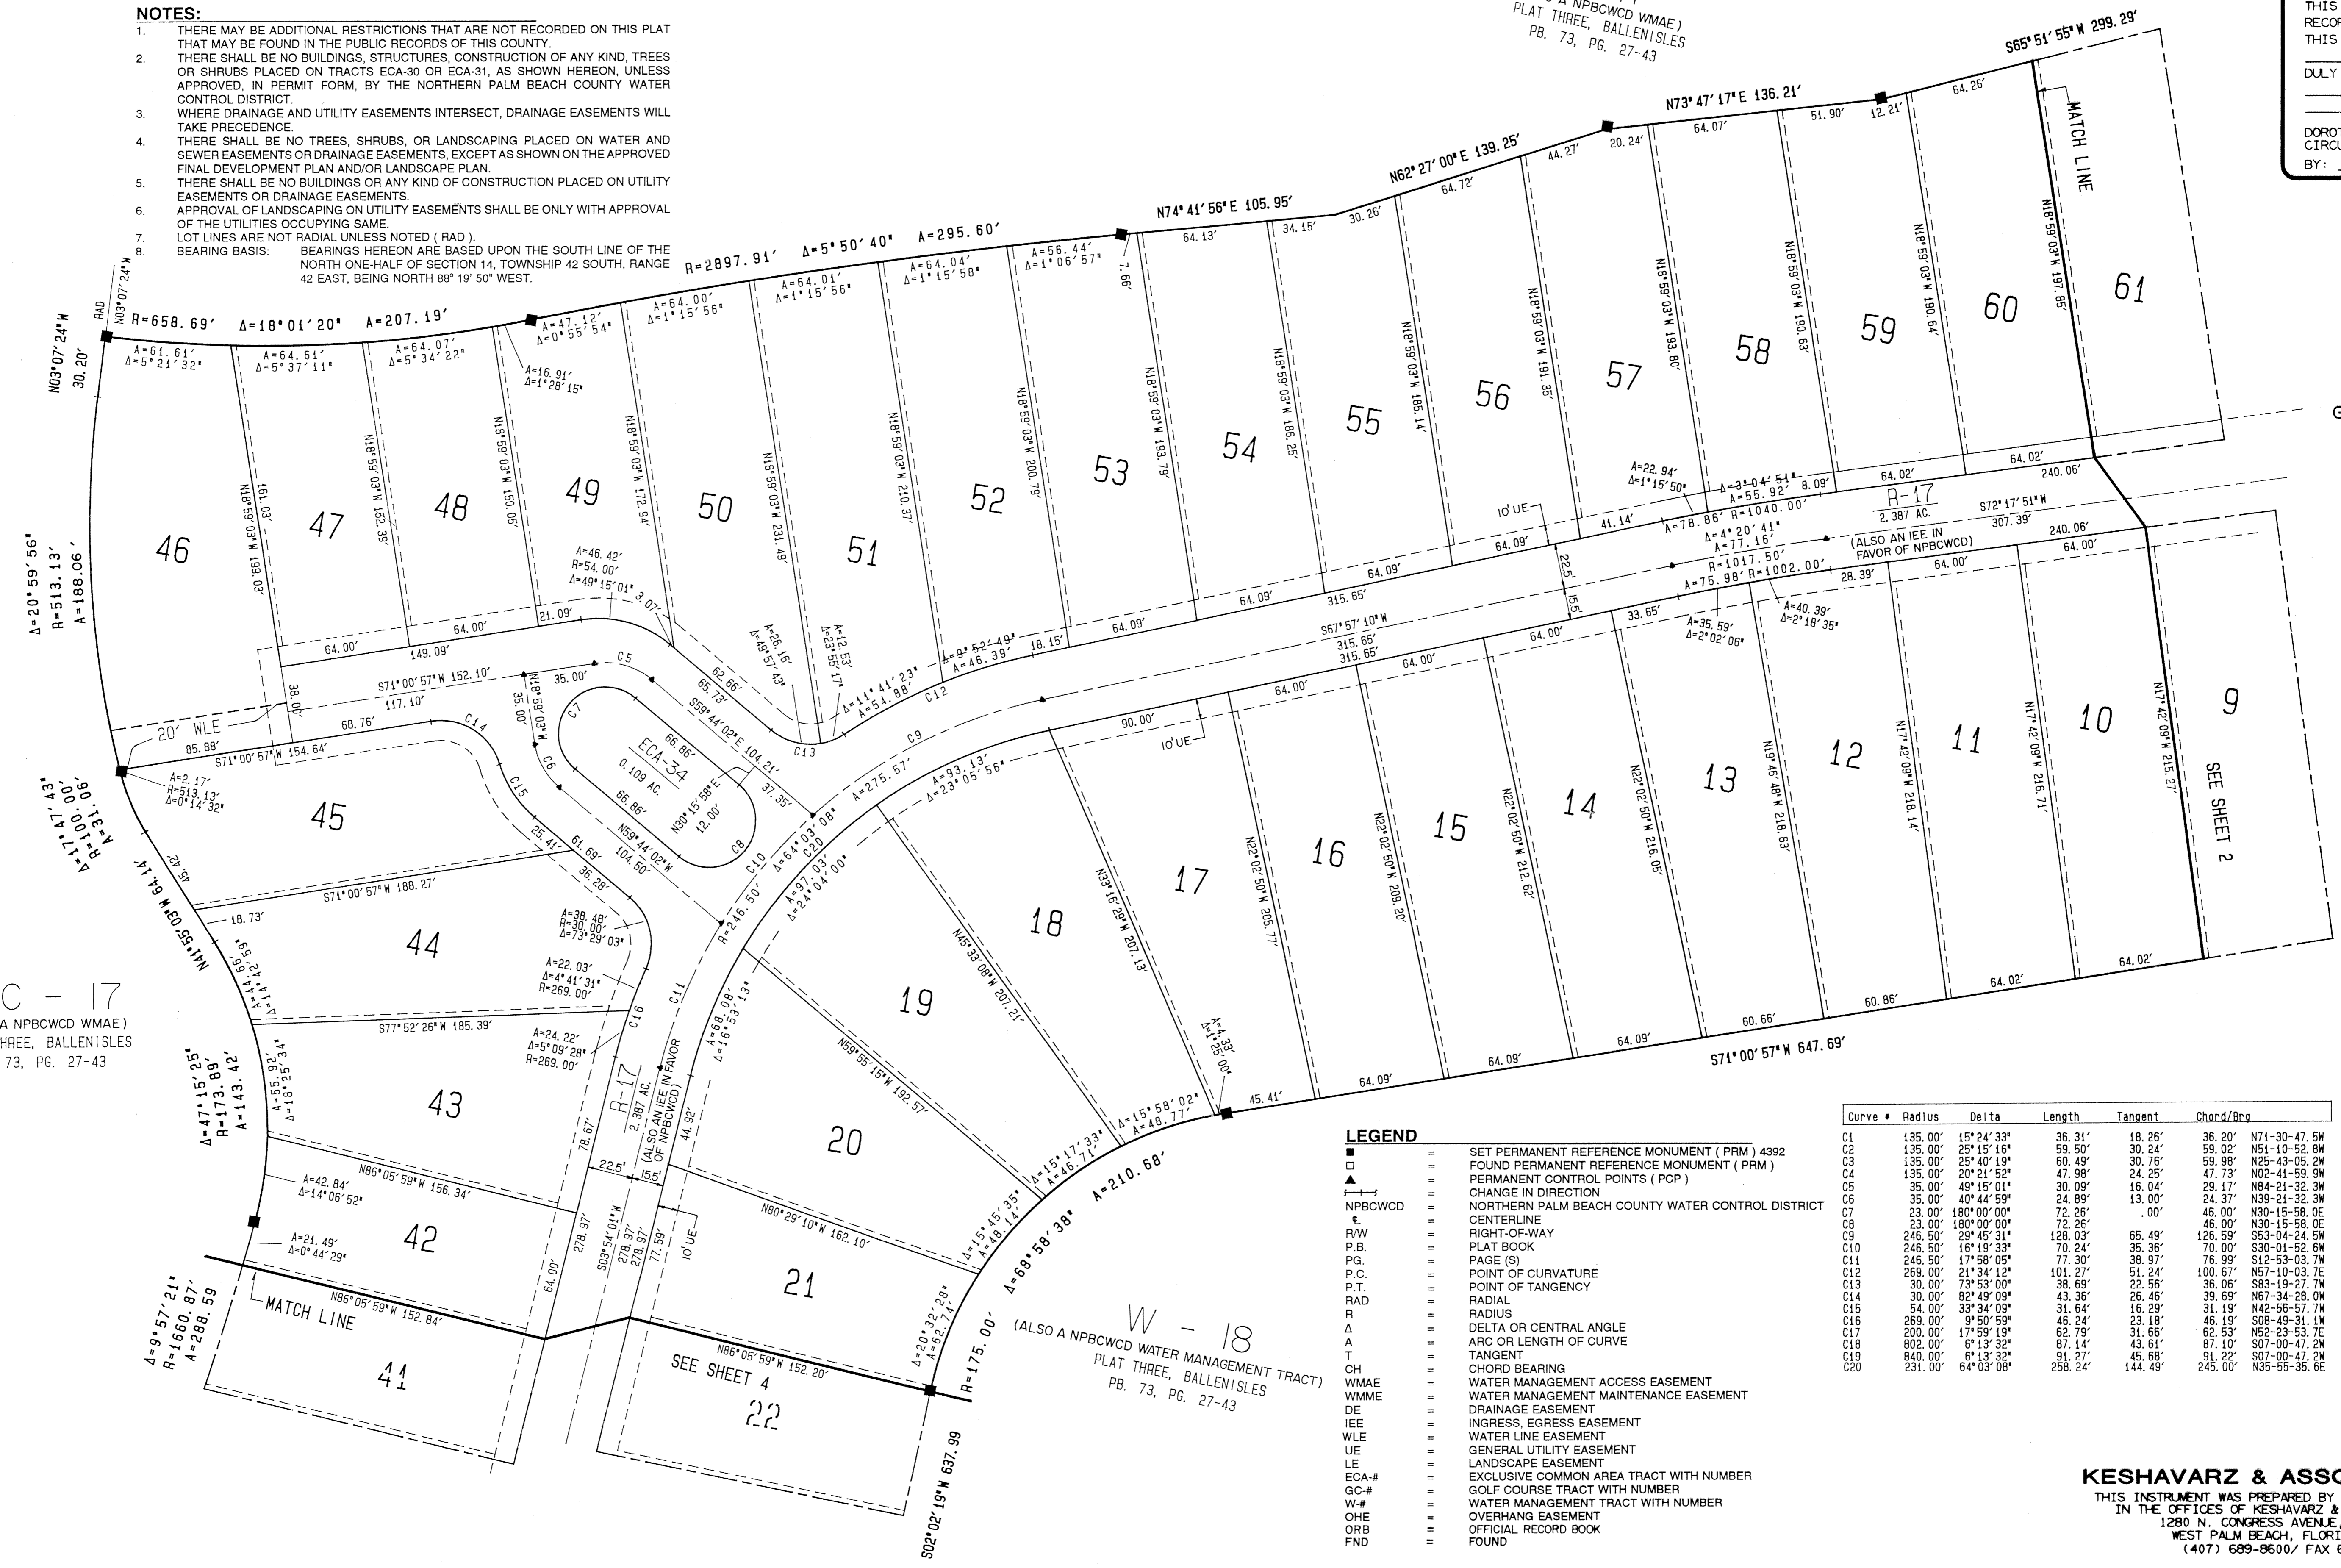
NOTES:
1. THERE MAY BE ADDITIONAL RESTRICTIONS THAT ARE NOT RECORDED ON THIS PLAT THAT MAY BE FOUND IN THE PUBLIC RECORDS OF THIS COUNTY.
2. THERE SHALL BE NO BUILDINGS, STRUCTURES, CONSTRUCTION OF ANY KIND, TREES OR SHRUBS PLACED ON TRACTS ECA-30 OR ECA-31, AS SHOWN HEREON, UNLESS APPROVED, IN PERMIT FORM, BY THE NORTHERN PALM BEACH COUNTY WATER CONTROL DISTRICT.
3. WHERE DRAINAGE AND UTILITY EASEMENTS INTERSECT, DRAINAGE EASEMENTS WILL TAKE PRECEDENCE.
4. THERE SHALL BE NO TREES, SHRUBS, OR LANDSCAPING PLACED ON WATER AND SEWER EASEMENTS OR DRAINAGE EASEMENTS, EXCEPT AS SHOWN ON THE APPROVED FINAL DEVELOPMENT PLAN AND/OR LANDSCAPE PLAN.
5. THERE SHALL BE NO BUILDINGS OR ANY KIND OF CONSTRUCTION PLACED ON UTILITY EASEMENTS OR DRAINAGE EASEMENTS.
6. APPROVAL OF LANDSCAPING ON UTILITY EASEMENTS SHALL BE ONLY WITH APPROVAL OF THE UTILITIES OCCUPYING SAME.
7. LOT LINES ARE NOT RADIAL UNLESS NOTED ( RAD ).
8. BEARING BASIS: BEARINGS HEREON ARE BASED UPON THE SOUTH LINE OF THE NORTH ONE-HALF OF SECTION 14, TOWNSHIP 42 SOUTH, RANGE 42 EAST, BEING NORTH 88° 19' 50" WEST.

A NPBCWCD WMAE)
PLAT THREE, BALLENISLES
PB. 73, PG. 27-43

THIS
RECOR
THIS
DULY
DOROT
CIRCU
BY:

S65° 51' 55" W 299.29'
N73° 47' 17" E 136.21'
N62° 27' 00" E 139.25'
N74° 41' 56" E 105.95'
R=2897.91' Δ=5° 50' 40" A=295.60'
R=658.69' Δ=18° 01' 20" A=207.19'
N03° 07' 24" W 30.20'
RAD N03° 07' 24" W
MATCH LINE
N18° 59' 03" W 197.85'

61 60 59 58 57 56 55 54 53 52 51 50 49 48 47 46 45 44 43 42 41 22 21 20 19 18 17 16 15 14 13 12 11 10 9

R-17
2.387 AC.
(ALSO AN IEE IN FAVOR OF NPBCWCD)
S72° 17' 51" W 307.39'
S67° 57' 10" W 315.65'
S71° 00' 57" W 152.10'
S71° 00' 57" W 154.64'
S71° 00' 57" W 188.27'
S77° 52' 26" W 185.39'
N86° 05' 59" W 156.34'
N86° 05' 59" W 152.84'
N86° 05' 59" W 152.20'
N80° 29' 10" W 162.10'
N59° 55' 15" W 192.57'
N45° 33' 08" W 207.21'
N33° 16' 29" W 207.13'
N22° 02' 50" W 205.77'
N22° 02' 50" W 209.20'
N22° 02' 50" W 212.62'
N22° 02' 50" W 216.05'
N19° 46' 48" W 218.83'
N17° 42' 09" W 218.14'
N17° 42' 09" W 216.71'
N17° 42' 09" W 215.27'
S71° 00' 57" W 647.69'
S02° 02' 19" W 637.99
S03° 54' 01" W 278.97'
ECA-34
0.109 AC.
N30° 15' 58" E 12.00'
N59° 44' 02" W 104.50'
S59° 44' 02" E 104.21'
20' WLE
10' UE
SEE SHEET 2
SEE SHEET 4
MATCH LINE

C - 17
A NPBCWCD WMAE)
HREE, BALLENISLES
73, PG. 27-43

W - 18
(ALSO A NPBCWCD WATER MANAGEMENT TRACT)
PLAT THREE, BALLENISLES
PB. 73, PG. 27-43

| Curve # | Radius | Delta | Length | Tangent | Chord/Brg | |
|---|---|---|---|---|---|---|
| C1 | 135.00' | 15° 24' 33" | 36.31' | 18.26' | 36.20' | N71-30-47.5W |
| C2 | 135.00' | 25° 15' 16" | 59.50' | 30.24' | 59.02' | N51-10-52.8W |
| C3 | 135.00' | 25° 40' 19" | 60.49' | 30.76' | 59.98' | N25-43-05.2W |
| C4 | 135.00' | 20° 21' 52" | 47.98' | 24.25' | 47.73' | N02-41-59.9W |
| C5 | 35.00' | 49° 15' 01" | 30.09' | 16.04' | 29.17' | N84-21-32.3W |
| C6 | 35.00' | 40° 44' 59" | 24.89' | 13.00' | 24.37' | N39-21-32.3W |
| C7 | 23.00' | 180° 00' 00" | 72.26' | | 46.00' | N30-15-58.0E |
| C8 | 23.00' | 180° 00' 00" | 72.26' | .00' | 46.00' | N30-15-58.0E |
| C9 | 246.50' | 29° 45' 31" | 128.03' | 65.49' | 126.59' | S53-04-24.5W |
| C10 | 246.50' | 16° 19' 33" | 70.24' | 35.36' | 70.00' | S30-01-52.6W |
| C11 | 246.50' | 17° 58' 05" | 77.30' | 38.97' | 76.99' | S12-53-03.7W |
| C12 | 269.00' | 21° 34' 12" | 101.27' | 51.24' | 100.67' | N57-10-03.7E |
| C13 | 30.00' | 73° 53' 00" | 38.69' | 22.56' | 36.06' | S83-19-27.7W |
| C14 | 30.00' | 82° 49' 09" | 43.36' | 26.46' | 39.69' | N67-34-28.0W |
| C15 | 54.00' | 33° 34' 09" | 31.64' | 16.29' | 31.19' | N42-56-57.7W |
| C16 | 269.00' | 9° 50' 59" | 46.24' | 23.18' | 46.19' | S08-49-31.1W |
| C17 | 200.00' | 17° 59' 19" | 62.79' | 31.66' | 62.53' | N52-23-53.7E |
| C18 | 802.00' | 6° 13' 32" | 87.14' | 43.61' | 87.10' | S07-00-47.2W |
| C19 | 840.00' | 6° 13' 32" | 91.27' | 45.68' | 91.22' | S07-00-47.2W |
| C20 | 231.00' | 64° 03' 08" | 258.24' | 144.49' | 245.00' | N35-55-35.6E |

LEGEND
■ = SET PERMANENT REFERENCE MONUMENT ( PRM ) 4392
□ = FOUND PERMANENT REFERENCE MONUMENT ( PRM )
▲ = PERMANENT CONTROL POINTS ( PCP )
= CHANGE IN DIRECTION
NPBCWCD = NORTHERN PALM BEACH COUNTY WATER CONTROL DISTRICT
℄ = CENTERLINE
R/W = RIGHT-OF-WAY
P.B. = PLAT BOOK
PG. = PAGE (S)
P.C. = POINT OF CURVATURE
P.T. = POINT OF TANGENCY
RAD = RADIAL
R = RADIUS
Δ = DELTA OR CENTRAL ANGLE
A = ARC OR LENGTH OF CURVE
T = TANGENT
CH = CHORD BEARING
WMAE = WATER MANAGEMENT ACCESS EASEMENT
WMME = WATER MANAGEMENT MAINTENANCE EASEMENT
DE = DRAINAGE EASEMENT
IEE = INGRESS, EGRESS EASEMENT
WLE = WATER LINE EASEMENT
UE = GENERAL UTILITY EASEMENT
LE = LANDSCAPE EASEMENT
ECA-# = EXCLUSIVE COMMON AREA TRACT WITH NUMBER
GC-# = GOLF COURSE TRACT WITH NUMBER
W-# = WATER MANAGEMENT TRACT WITH NUMBER
OHE = OVERHANG EASEMENT
ORB = OFFICIAL RECORD BOOK
FND = FOUND

KESHAVARZ & ASSO
THIS INSTRUMENT WAS PREPARED BY
IN THE OFFICES OF KESHAVARZ &
1280 N. CONGRESS AVENUE,
WEST PALM BEACH, FLORI
(407) 689-8600/ FAX